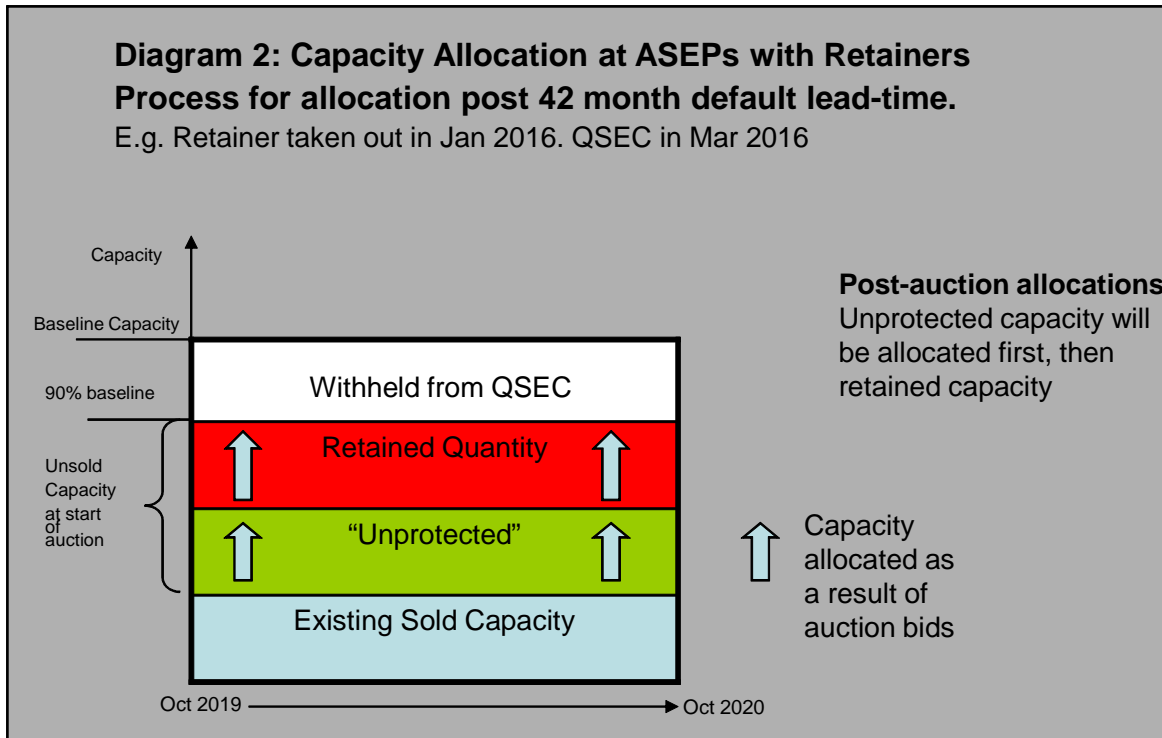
**Diagram 2: Capacity Allocation at ASEPs with Retainers**
**Process for allocation post 42 month default lead-time.**
E.g. Retainer taken out in Jan 2016. QSEC in Mar 2016

Capacity

Baseline Capacity

90% baseline

Unsold Capacity at start of auction

Withheld from QSEC

Retained Quantity

"Unprotected"

Existing Sold Capacity

Oct 2019

Oct 2020

**Post-auction allocations**
Unprotected capacity will be allocated first, then retained capacity

Capacity allocated as a result of auction bids